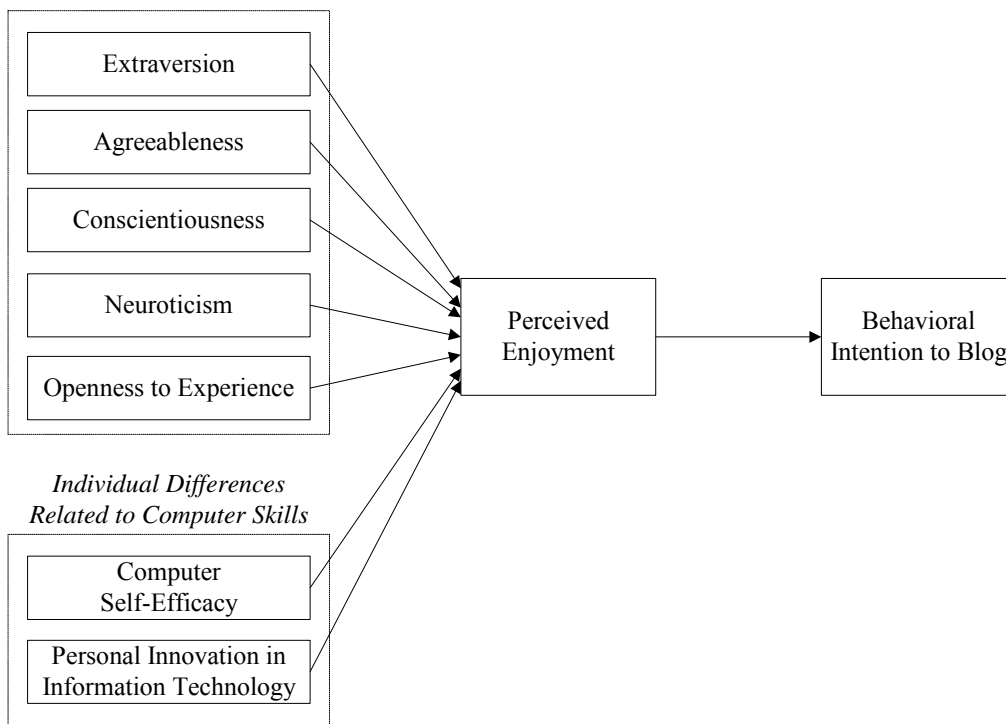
Extraversion

Agreeableness

Conscientiousness

Neuroticism

Openness to Experience

Individual Differences Related to Computer Skills

Computer Self-Efficacy

Personal Innovation in Information Technology

Perceived Enjoyment

Behavioral Intention to Blog